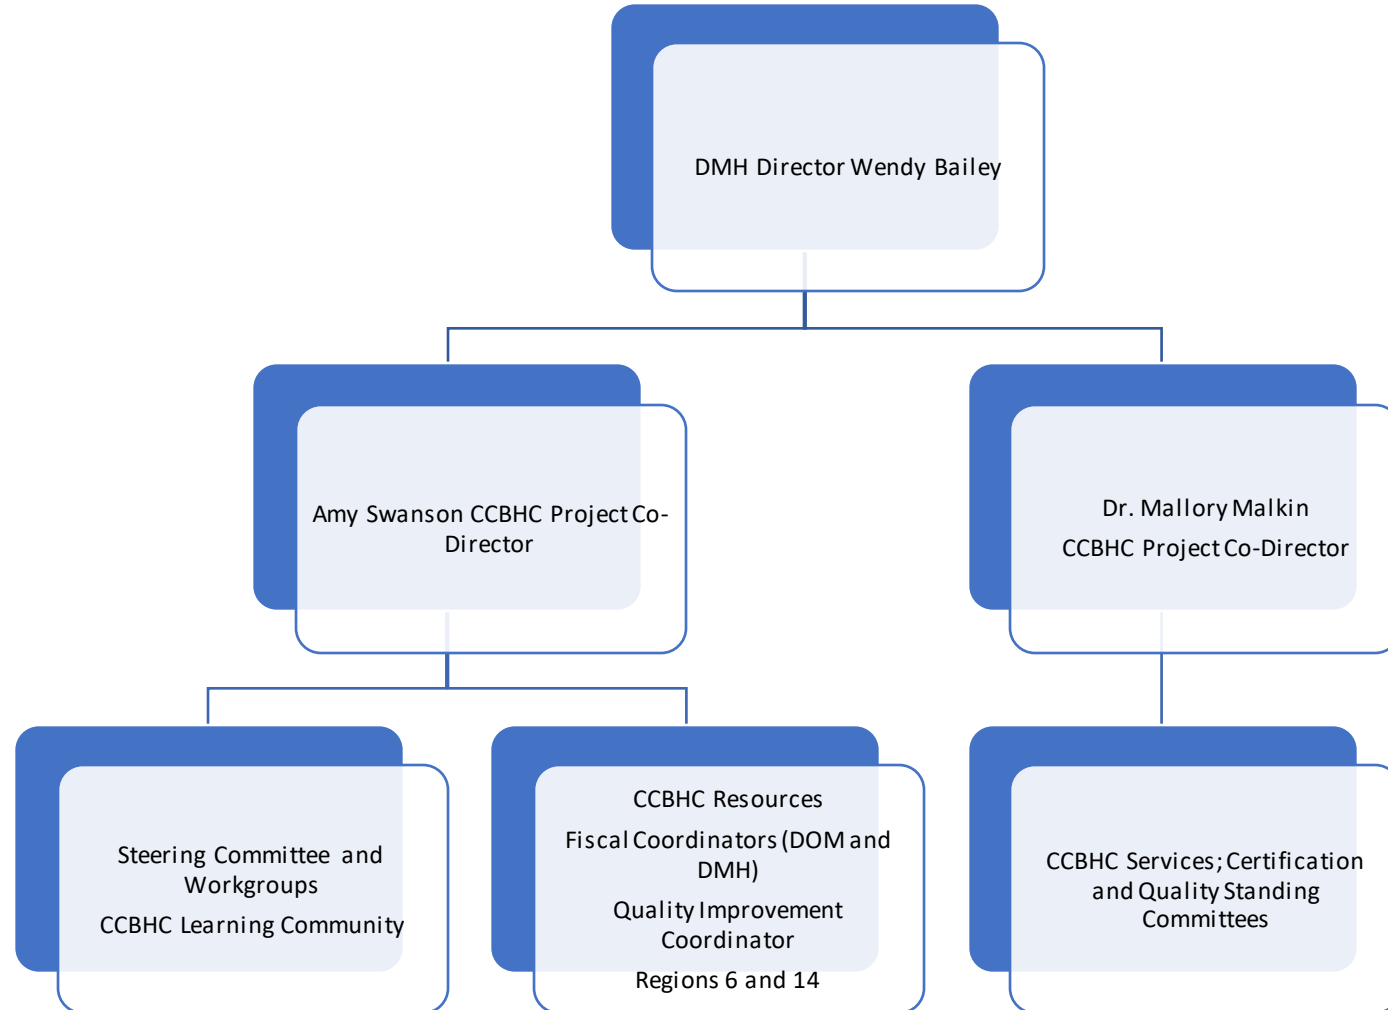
DMH Director Wendy Bailey

Amy Swanson CCBHC Project Co-Director

Dr. Mallory Malkin

CCBHC Project Co-Director

Steering Committee and Workgroups

CCBHC Learning Community

CCBHC Resources

Fiscal Coordinators (DOM and DMH)

Quality Improvement Coordinator

Regions 6 and 14

CCBHC Services; Certification and Quality Standing Committees